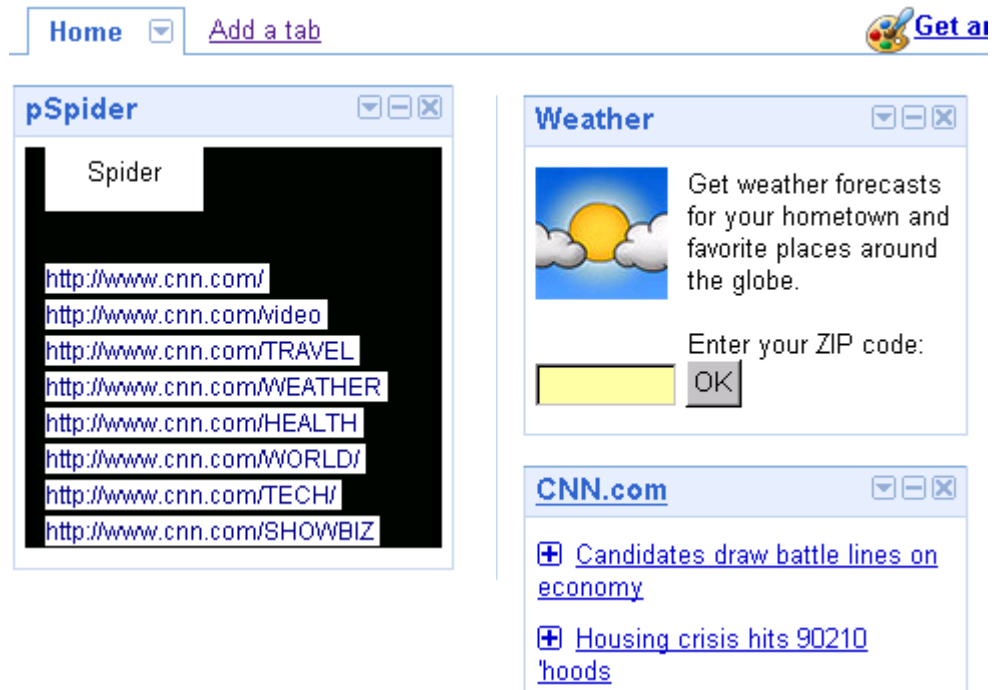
Home Add a tab Get ar

pSpider

Spider

http://www.cnn.com/
http://www.cnn.com/video
http://www.cnn.com/TRAVEL
http://www.cnn.com/WEATHER
http://www.cnn.com/HEALTH
http://www.cnn.com/WORLD/
http://www.cnn.com/TECH/
http://www.cnn.com/SHOWBIZ

Weather

Get weather forecasts for your hometown and favorite places around the globe.

Enter your ZIP code:

OK

CNN.com

Candidates draw battle lines on economy

Housing crisis hits 90210 'hoods